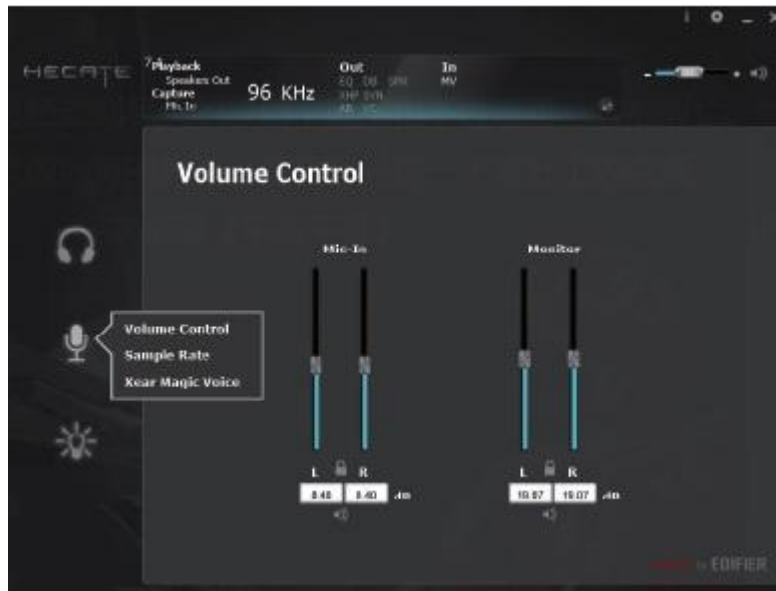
HECATE

7.1 Playback
Speakers Out
Capture
Mic In

96 KHz

Out
EQ DB SPK
SHP SVN
AB VC

In
MV

Volume Control

Mic-In

Monitor

Volume Control
Sample Rate
Xear Magic Voice

L R
8.40 8.40 dB

L R
19.07 19.07 dB

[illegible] EDIFIER